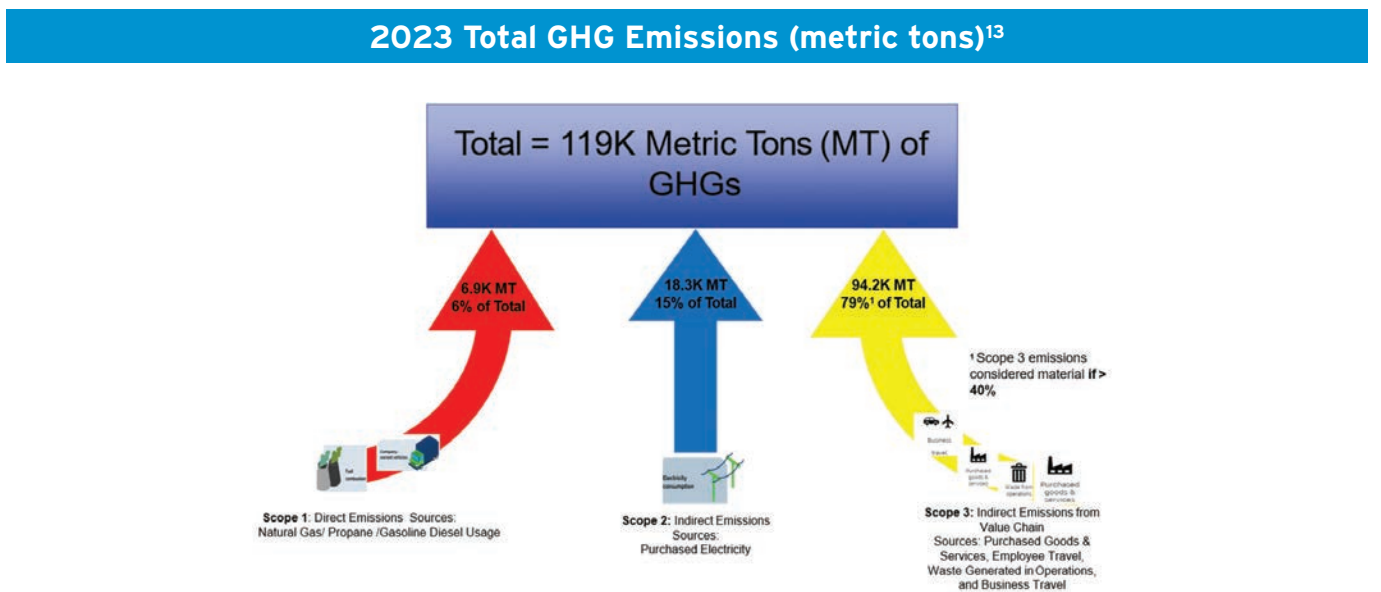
2023 Total GHG Emissions (metric tons)$^{13}$

Total = 119K Metric Tons (MT) of GHGs

6.9K MT
6% of Total

18.3K MT
15% of Total

94.2K MT
79%$^{1}$ of Total

$^{1}$ Scope 3 emissions considered material if > 40%

Fuel combustion

Company-owned vehicles

Electricity consumption

Business travel

Purchased goods & services

Waste from operations

Purchased goods & services

Scope 1: Direct Emissions Sources: Natural Gas/ Propane /Gasoline Diesel Usage

Scope 2: Indirect Emissions Sources: Purchased Electricity

Scope 3: Indirect Emissions from Value Chain
Sources: Purchased Goods & Services, Employee Travel, Waste Generated in Operations, and Business Travel